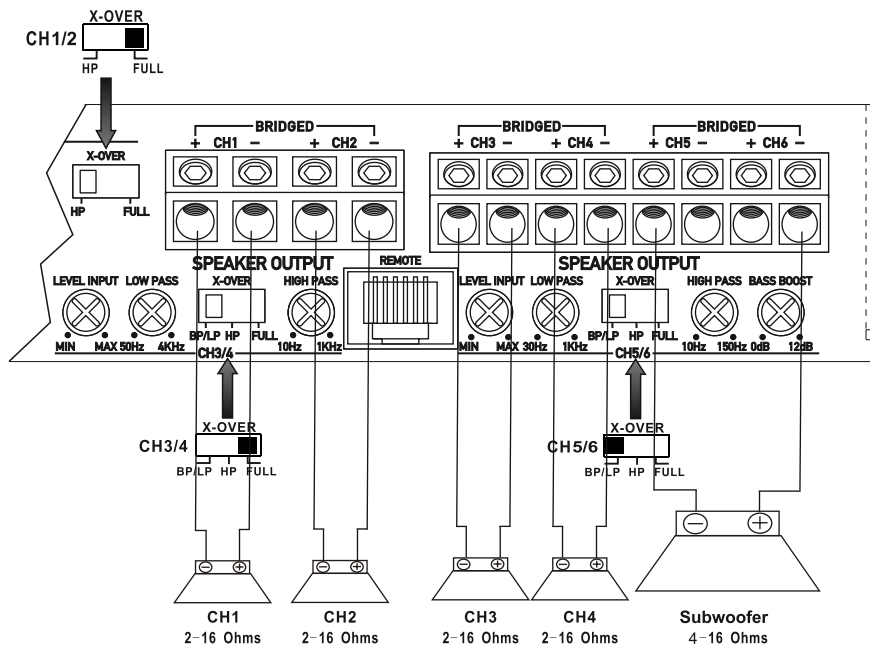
X-OVER
CH1/2
HP FULL

X-OVER
HP FULL

BRIDGED
+ CH1 − + CH2 −

BRIDGED
+ CH3 − + CH4 −

BRIDGED
+ CH5 − + CH6 −

SPEAKER OUTPUT
REMOTE
SPEAKER OUTPUT

LEVEL INPUT LOW PASS X-OVER HIGH PASS
MIN MAX 50Hz 4KHz BP/LP HP FULL 10Hz 1KHz
CH3/4

LEVEL INPUT LOW PASS X-OVER HIGH PASS BASS BOOST
MIN MAX 30Hz 1KHz BP/LP HP FULL 10Hz 150Hz 0dB 12dB
CH5/6

X-OVER
CH3/4
BP/LP HP FULL

X-OVER
CH5/6
BP/LP HP FULL

CH1
2-16 Ohms

CH2
2-16 Ohms

CH3
2-16 Ohms

CH4
2-16 Ohms

Subwoofer
4-16 Ohms